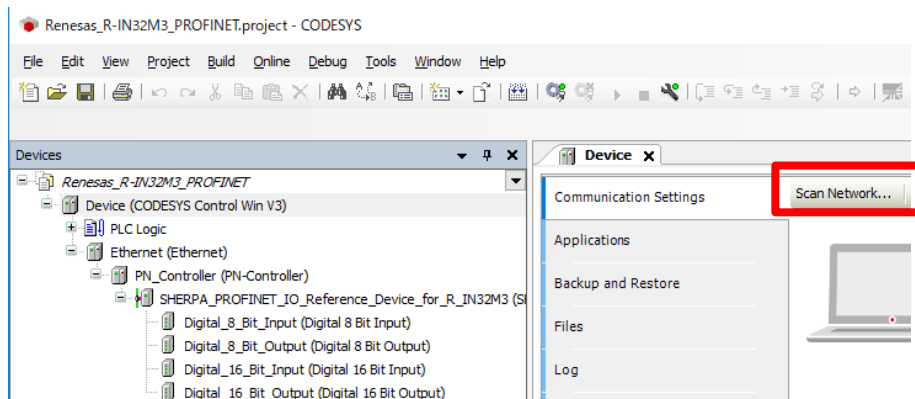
Renesas_R-IN32M3_PROFINET.project - CODESYS

File Edit View Project Build Online Debug Tools Window Help

Devices

Renesas_R-IN32M3_PROFINET
Device (CODESYS Control Win V3)
PLC Logic
Ethernet (Ethernet)
PN_Controller (PN-Controller)
SHERPA_PROFINET_IO_Reference_Device_for_R_IN32M3 (S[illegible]
Digital_8_Bit_Input (Digital 8 Bit Input)
Digital_8_Bit_Output (Digital 8 Bit Output)
Digital_16_Bit_Input (Digital 16 Bit Input)
Digital_16_Bit_Output (Digital 16 Bit Output)

Device

Communication Settings
Applications
Backup and Restore
Files
Log

Scan Network...